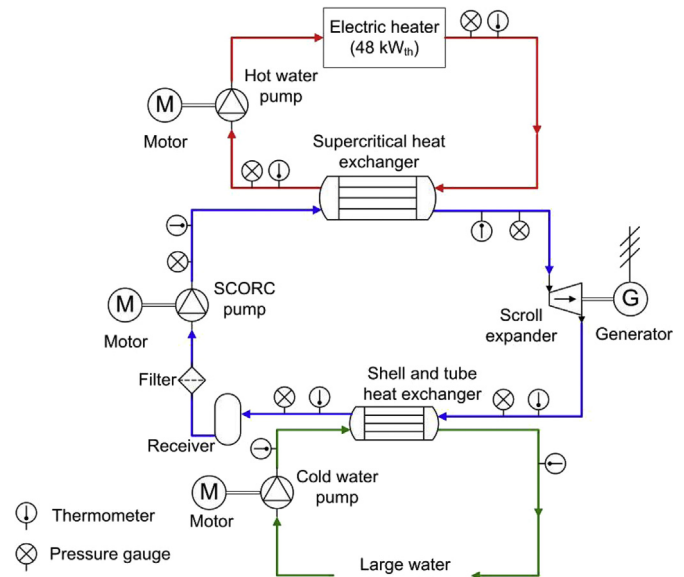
Electric heater
(48 kW$_{th}$)

M
Motor

Hot water pump

Supercritical heat exchanger

M
Motor

SCORC pump

G
Generator

Scroll expander

Filter

Receiver

Shell and tube heat exchanger

M
Motor

Cold water pump

Thermometer

Pressure gauge

Large water